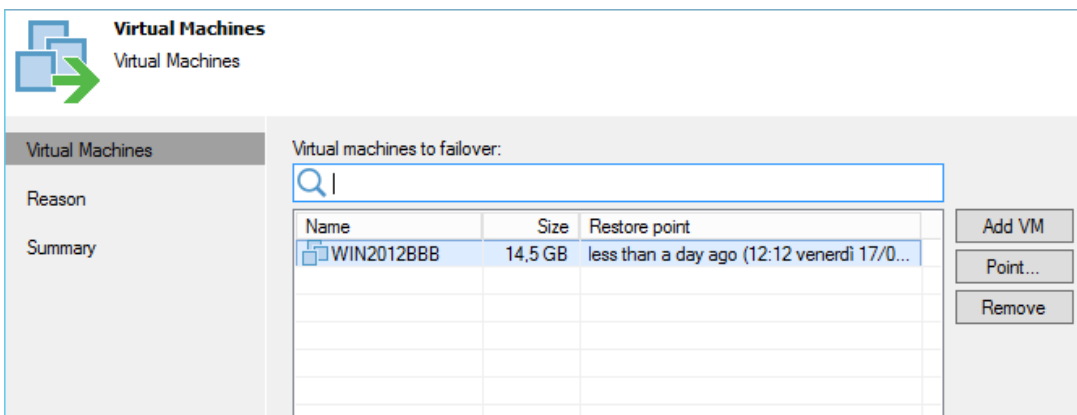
Virtual Machines
Virtual Machines

Virtual Machines
Reason
Summary

Virtual machines to failover:

| Name | Size | Restore point |
|---|---|---|
| WIN2012BBB | 14,5 GB | less than a day ago (12:12 venerdì 17/0... |

Add VM
Point...
Remove